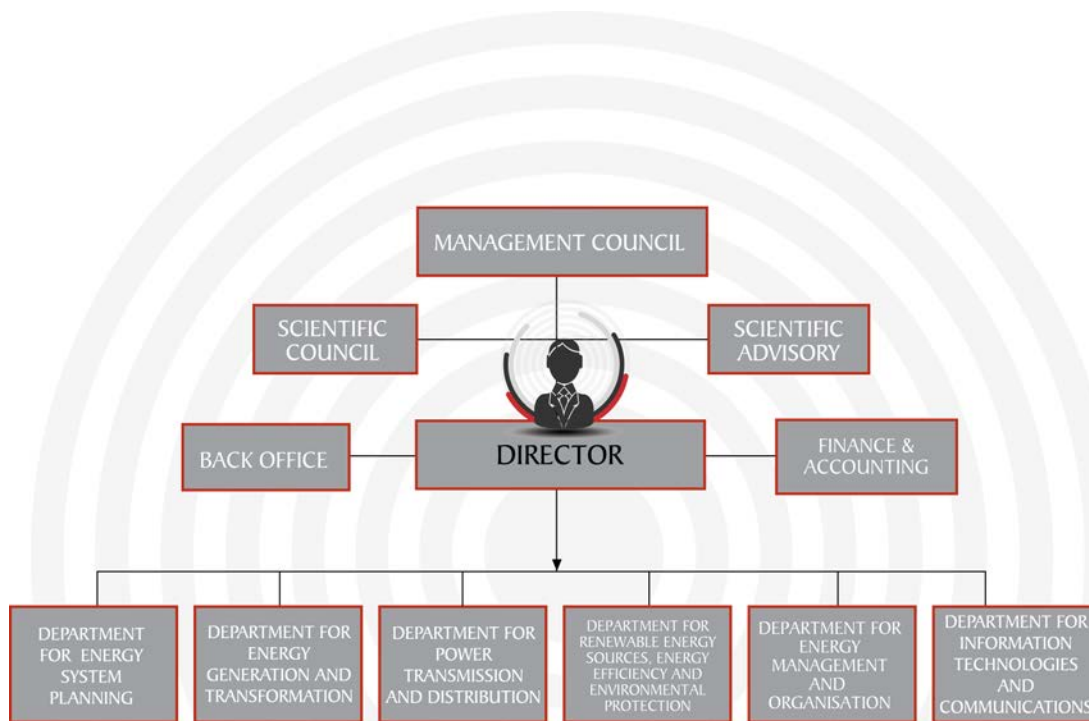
MANAGEMENT COUNCIL

SCIENTIFIC COUNCIL

SCIENTIFIC ADVISORY

BACK OFFICE

DIRECTOR

FINANCE & ACCOUNTING

DEPARTMENT FOR ENERGY SYSTEM PLANNING

DEPARTMENT FOR ENERGY GENERATION AND TRANSFORMATION

DEPARTMENT FOR POWER TRANSMISSION AND DISTRIBUTION

DEPARTMENT FOR RENEWABLE ENERGY SOURCES, ENERGY EFFICIENCY AND ENVIRONMENTAL PROTECTION

DEPARTMENT FOR ENERGY MANAGEMENT AND ORGANISATION

DEPARTMENT FOR INFORMATION TECHNOLOGIES AND COMMUNICATIONS